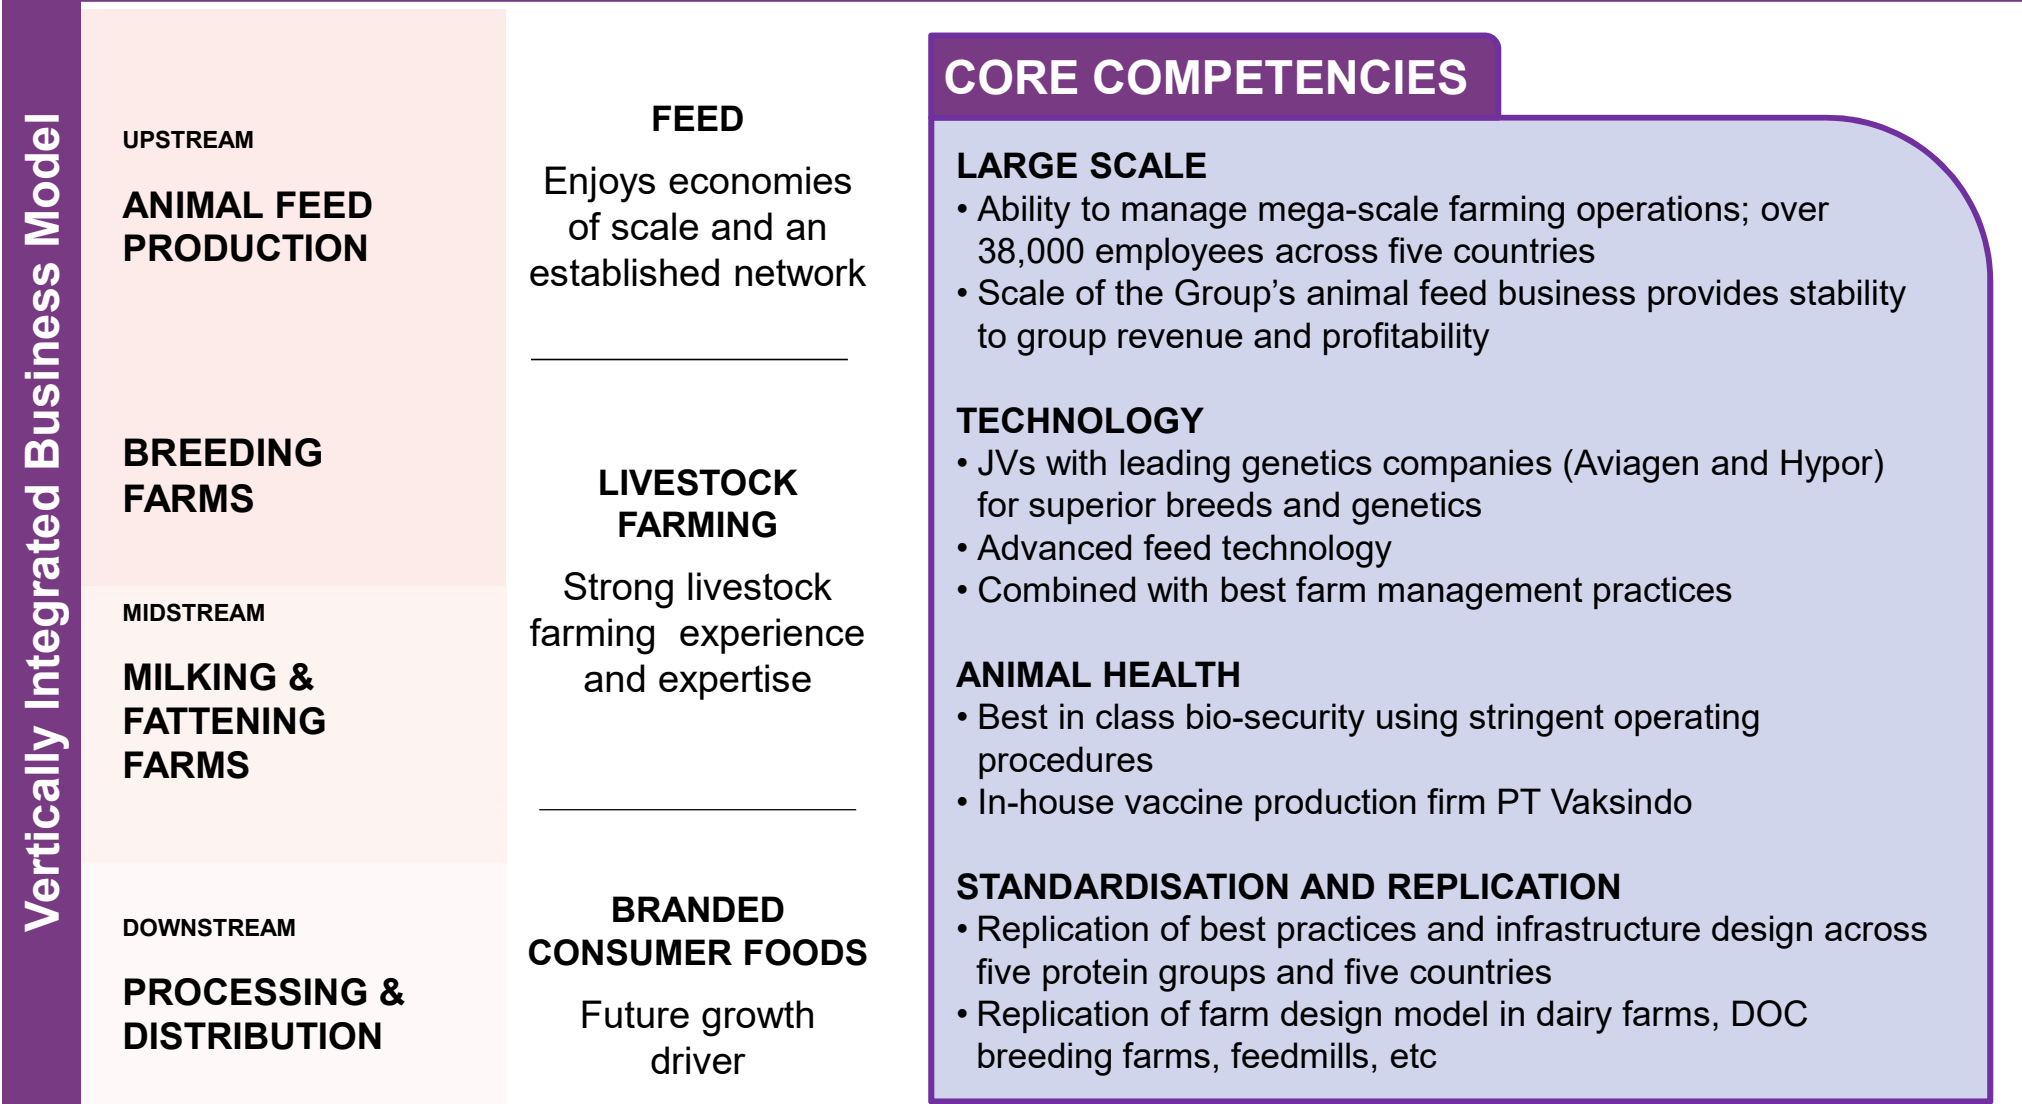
Vertically Integrated Business Model

UPSTREAM

ANIMAL FEED PRODUCTION

BREEDING FARMS

MIDSTREAM

MILKING & FATTENING FARMS

DOWNSTREAM

PROCESSING & DISTRIBUTION

FEED

Enjoys economies of scale and an established network

LIVESTOCK FARMING

Strong livestock farming experience and expertise

BRANDED CONSUMER FOODS

Future growth driver

CORE COMPETENCIES

LARGE SCALE
• Ability to manage mega-scale farming operations; over 38,000 employees across five countries
• Scale of the Group's animal feed business provides stability to group revenue and profitability

TECHNOLOGY
• JVs with leading genetics companies (Aviagen and Hypor) for superior breeds and genetics
• Advanced feed technology
• Combined with best farm management practices

ANIMAL HEALTH
• Best in class bio-security using stringent operating procedures
• In-house vaccine production firm PT Vaksindo

STANDARDISATION AND REPLICATION
• Replication of best practices and infrastructure design across five protein groups and five countries
• Replication of farm design model in dairy farms, DOC breeding farms, feedmills, etc